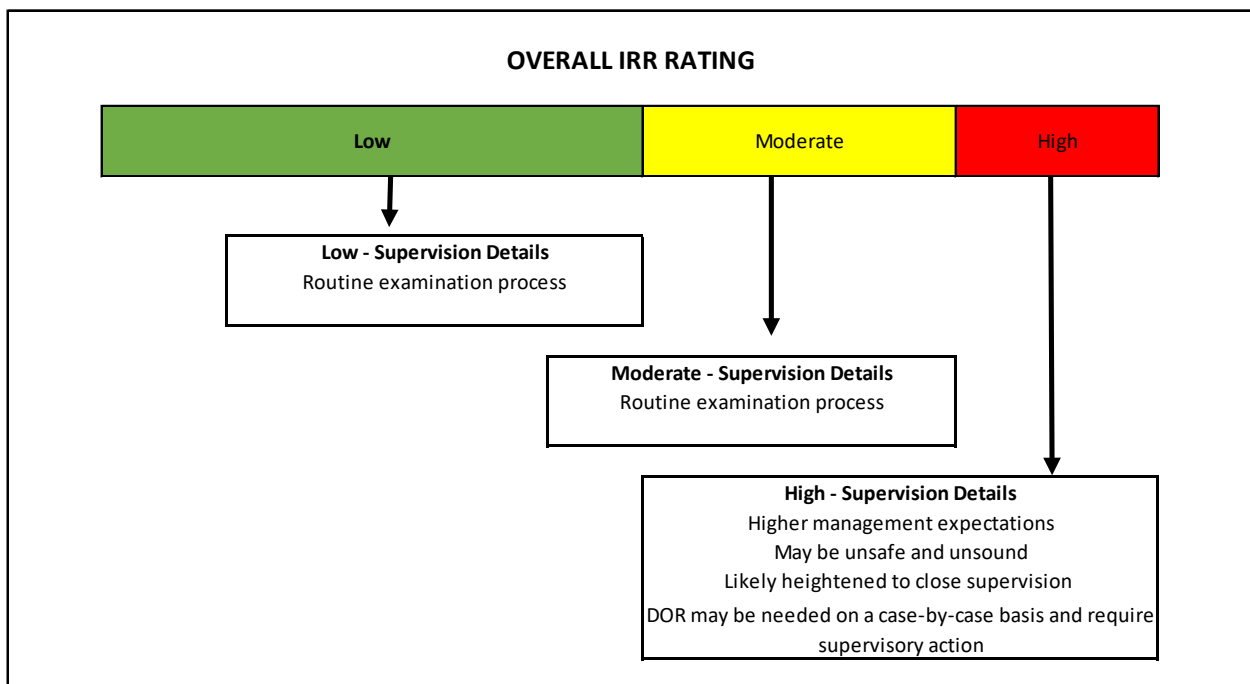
OVERALL IRR RATING

Low

Moderate

High

Low - Supervision Details
Routine examination process

Moderate - Supervision Details
Routine examination process

High - Supervision Details
Higher management expectations
May be unsafe and unsound
Likely heightened to close supervision
DOR may be needed on a case-by-case basis and require supervisory action